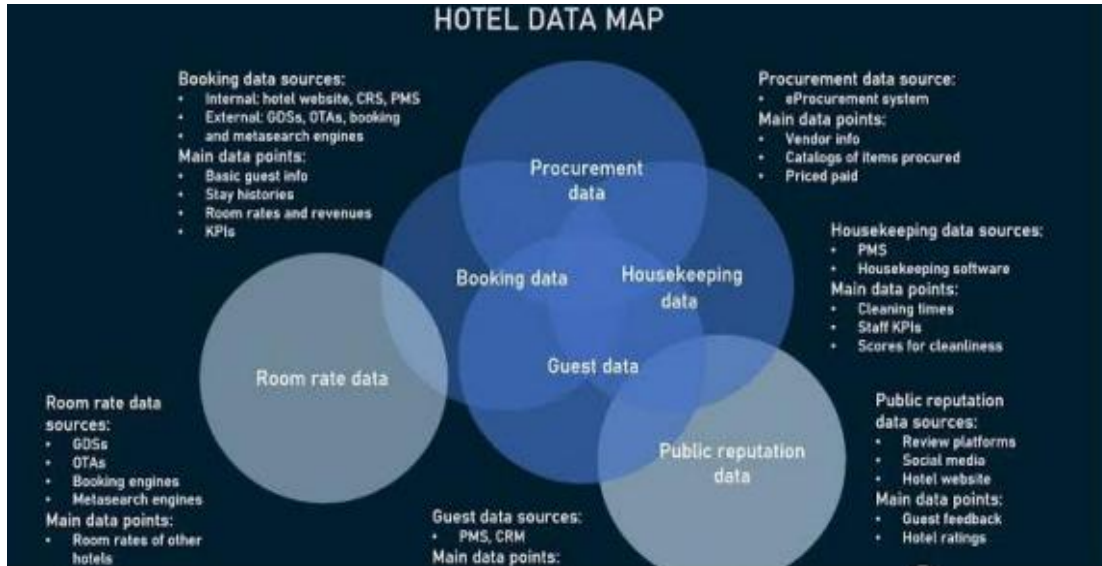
HOTEL DATA MAP

Booking data sources:
- Internal: hotel website, CRS, PMS
- External: GDSs, OTAs, booking and metasearch engines

Main data points:
- Basic guest info
- Stay histories
- Room rates and revenues
- KPIs

Procurement data source:
- eProcurement system

Main data points:
- Vendor info
- Catalogs of items procured
- Priced paid

Procurement data

Booking data

Housekeeping data

Guest data

Room rate data

Public reputation data

Housekeeping data sources:
- PMS
- Housekeeping software

Main data points:
- Cleaning times
- Staff KPIs
- Scores for cleanliness

Room rate data sources:
- GDSs
- OTAs
- Booking engines
- Metasearch engines

Main data points:
- Room rates of other hotels

Guest data sources:
- PMS, CRM

Main data points:

Public reputation data sources:
- Review platforms
- Social media
- Hotel website

Main data points:
- Guest feedback
- Hotel ratings